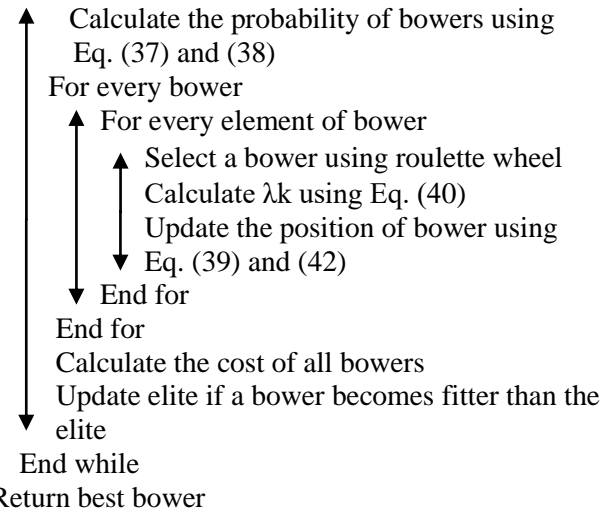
Calculate the probability of bowers using Eq. (37) and (38)

For every bower

For every element of bower

Select a bower using roulette wheel

Calculate λk using Eq. (40)

Update the position of bower using Eq. (39) and (42)

End for

End for

Calculate the cost of all bowers

Update elite if a bower becomes fitter than the elite

End while

Return best bower